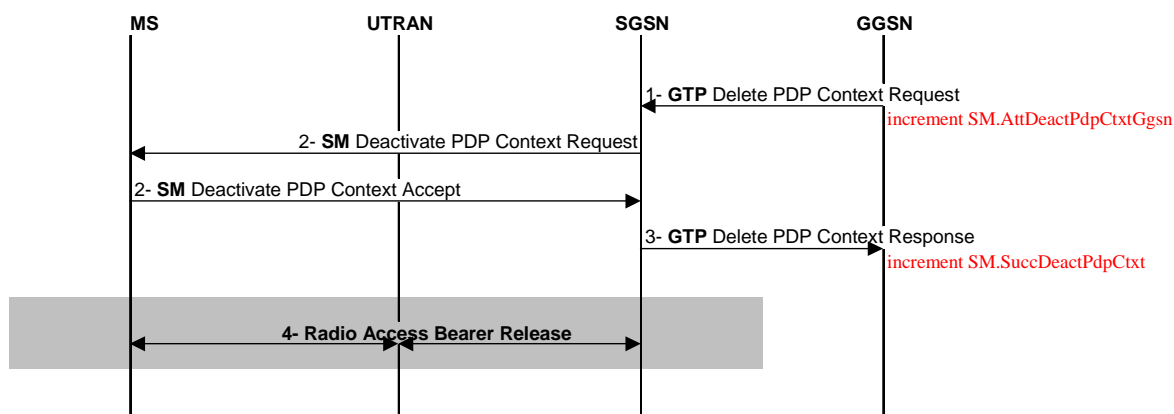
MS
UTRAN
SGSN
GGSN

1- GTP Delete PDP Context Request
increment SM.AttDeactPdpCtxtGgsn

2- SM Deactivate PDP Context Request

2- SM Deactivate PDP Context Accept

3- GTP Delete PDP Context Response
increment SM.SuccDeactPdpCtxt

4- Radio Access Bearer Release